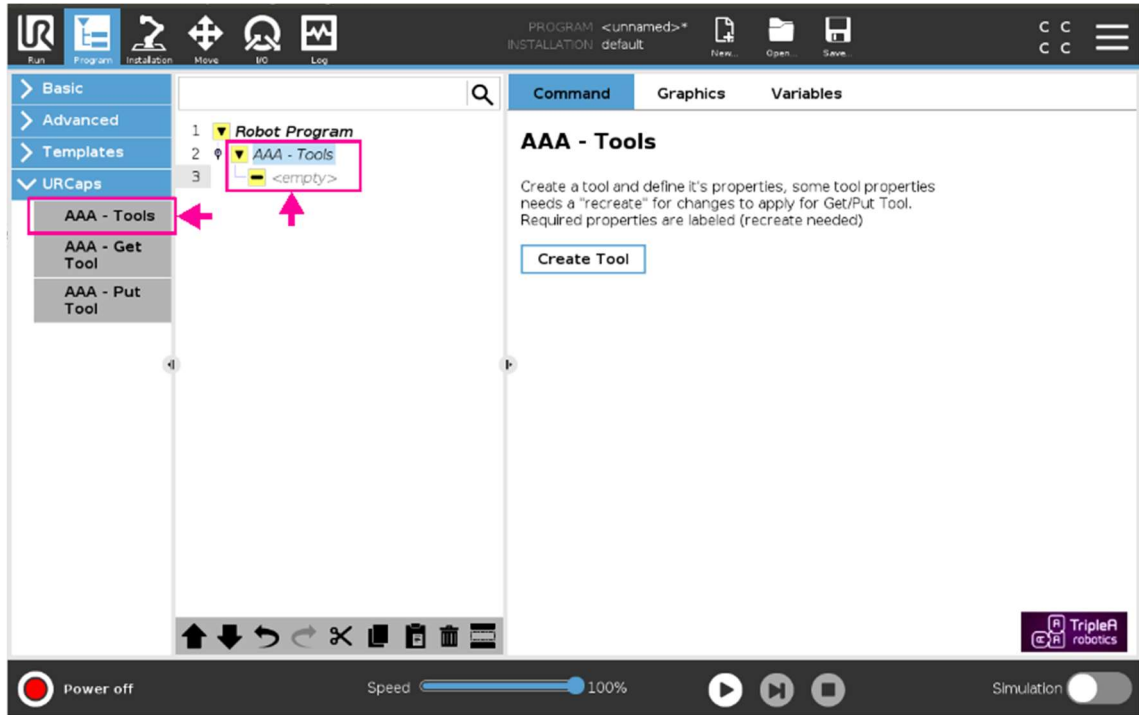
Run Program Installation Move I/O Log

PROGRAM <unnamed>*
INSTALLATION default

New... Open... Save...

C C
C C

Basic
Advanced
Templates
URCaps
AAA - Tools
AAA - Get Tool
AAA - Put Tool

1 Robot Program
2 AAA - Tools
3 <empty>

Command Graphics Variables

AAA - Tools

Create a tool and define it's properties, some tool properties needs a "recreate" for changes to apply for Get/Put Tool. Required properties are labeled (recreate needed)

Create Tool

TripleA robotics

Power off

Speed 100%

Simulation